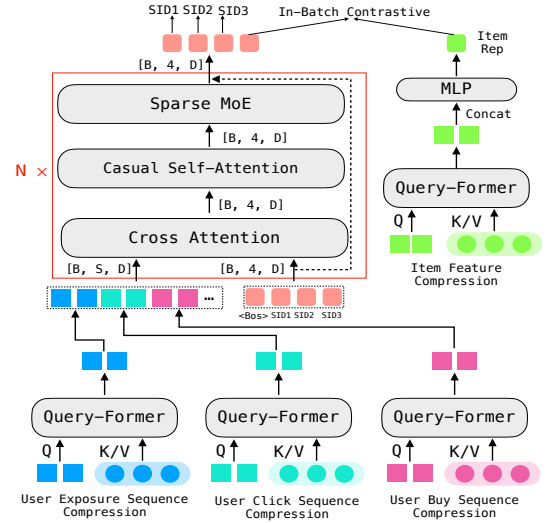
SID1 SID2 SID3

In-Batch Contrastive

Item Rep

[B, 4, D]

Sparse MoE

[B, 4, D]

Casual Self-Attention

[B, 4, D]

Cross Attention

N ×

[B, S, D]

[B, 4, D]

MLP

Concat

Query-Former

Q

K/V

Item Feature Compression

...

<Bos> SID1 SID2 SID3

Query-Former

Q

K/V

User Exposure Sequence Compression

Query-Former

Q

K/V

User Click Sequence Compression

Query-Former

Q

K/V

User Buy Sequence Compression